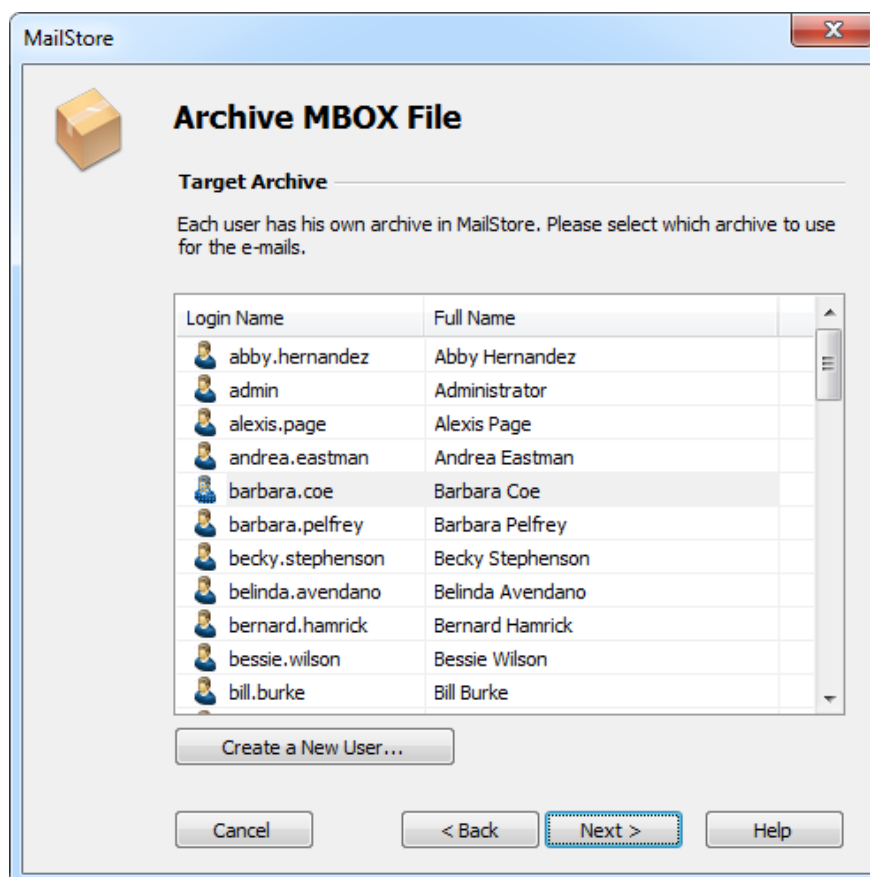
MailStore

Archive MBOX File

Target Archive

Each user has his own archive in MailStore. Please select which archive to use for the e-mails.

| Login Name | Full Name |
|---|---|
| abby.hernandez | Abby Hernandez |
| admin | Administrator |
| alexis.page | Alexis Page |
| andrea.eastman | Andrea Eastman |
| barbara.coe | Barbara Coe |
| barbara.pelfrey | Barbara Pelfrey |
| becky.stephenson | Becky Stephenson |
| belinda.avendano | Belinda Avendano |
| bernard.hamrick | Bernard Hamrick |
| bessie.wilson | Bessie Wilson |
| bill.burke | Bill Burke |

Create a New User...

Cancel

< Back

Next >

Help